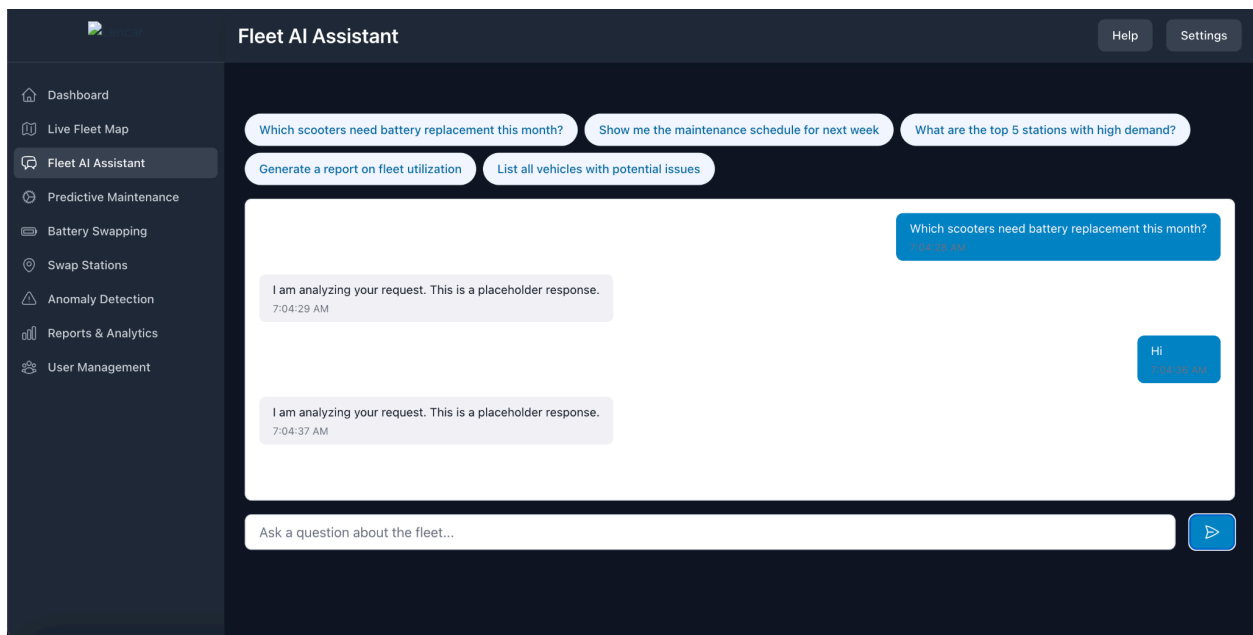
Fleet AI Assistant

Help

Settings

Dashboard

Live Fleet Map

Fleet AI Assistant

Predictive Maintenance

Battery Swapping

Swap Stations

Anomaly Detection

Reports & Analytics

User Management

Which scooters need battery replacement this month?

Show me the maintenance schedule for next week

What are the top 5 stations with high demand?

Generate a report on fleet utilization

List all vehicles with potential issues

Which scooters need battery replacement this month?
7:04:28 AM

I am analyzing your request. This is a placeholder response.
7:04:29 AM

Hi
7:04:36 AM

I am analyzing your request. This is a placeholder response.
7:04:37 AM

Ask a question about the fleet...